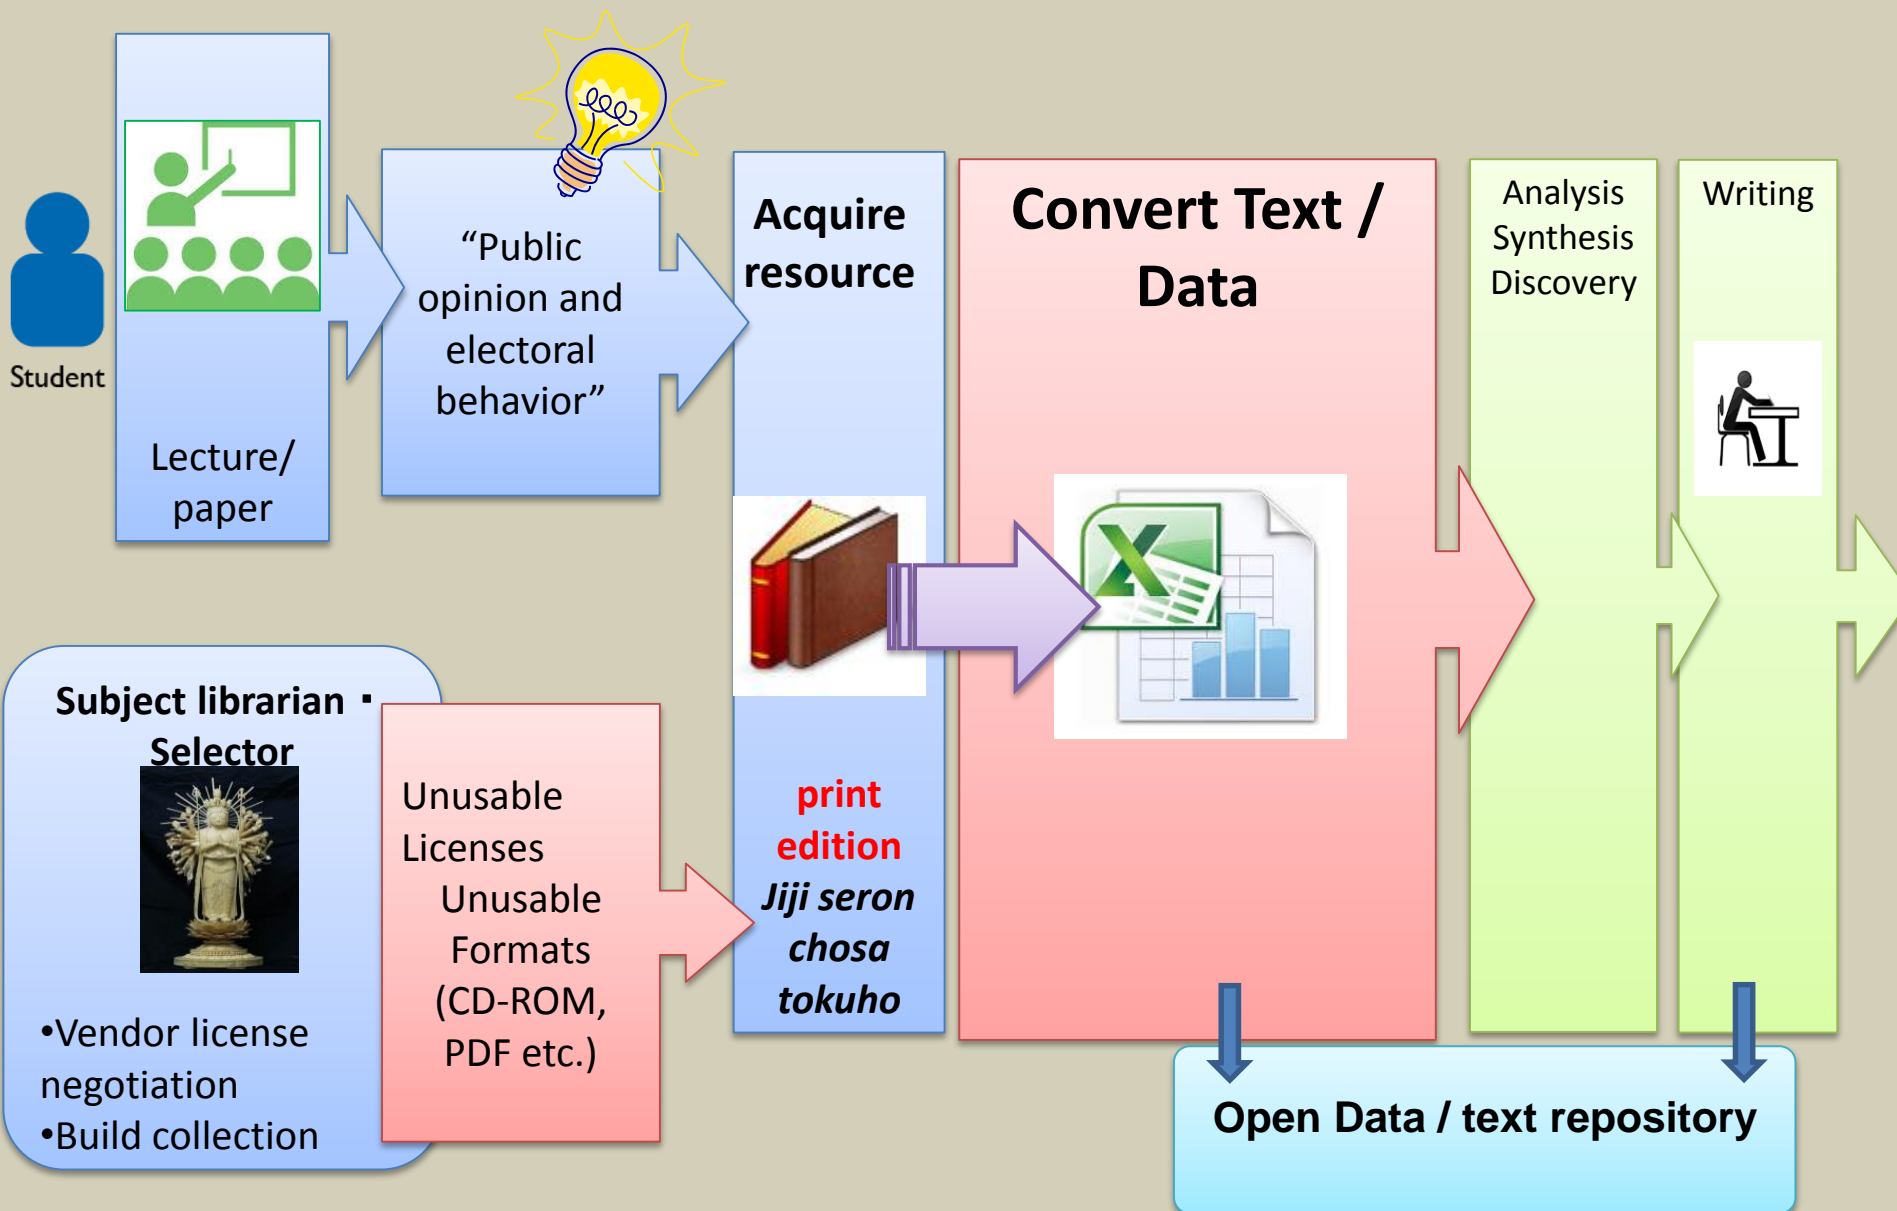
Student

Lecture/ paper

“Public opinion and electoral behavior”

Acquire resource

print edition
Jiji seron chosa tokuho

Convert Text / Data

Analysis Synthesis Discovery

Writing

Subject librarian・Selector

•Vendor license negotiation
•Build collection

Unusable Licenses
Unusable Formats (CD-ROM, PDF etc.)

Open Data / text repository